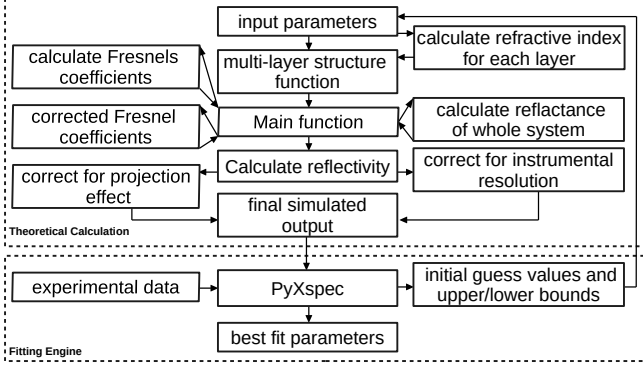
input parameters

calculate refractive index for each layer

calculate Fresnels coefficients

multi-layer structure function

corrected Fresnel coefficients

Main function

calculate reflactance of whole system

Calculate reflectivity

correct for instrumental resolution

correct for projection effect

final simulated output

Theoretical Calculation

experimental data

PyXspec

initial guess values and upper/lower bounds

best fit parameters

Fitting Engine